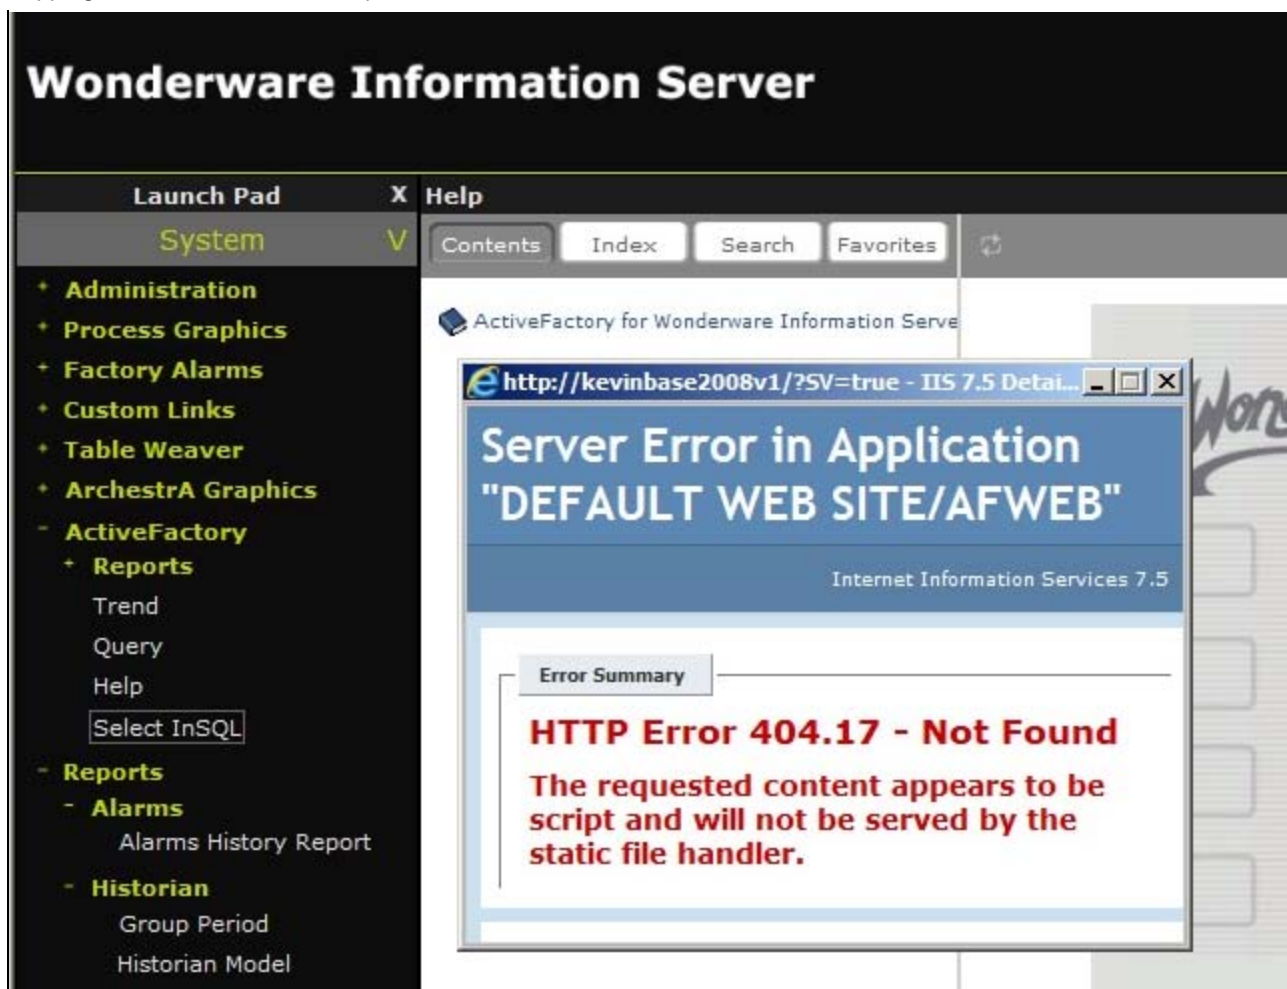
Wonderware Information Server

Launch Pad X

System V

+ Administration
+ Process Graphics
+ Factory Alarms
+ Custom Links
+ Table Weaver
+ ArchestrA Graphics
- ActiveFactory
+ Reports
Trend
Query
Help
Select InSQL
- Reports
- Alarms
Alarms History Report
- Historian
Group Period
Historian Model

Help

Contents Index Search Favorites

ActiveFactory for Wonderware Information Serve

http://kevinbase2008v1/?SV=true - IIS 7.5 Detai...

Server Error in Application "DEFAULT WEB SITE/AFWEB"

Internet Information Services 7.5

Error Summary

HTTP Error 404.17 - Not Found

The requested content appears to be script and will not be served by the static file handler.